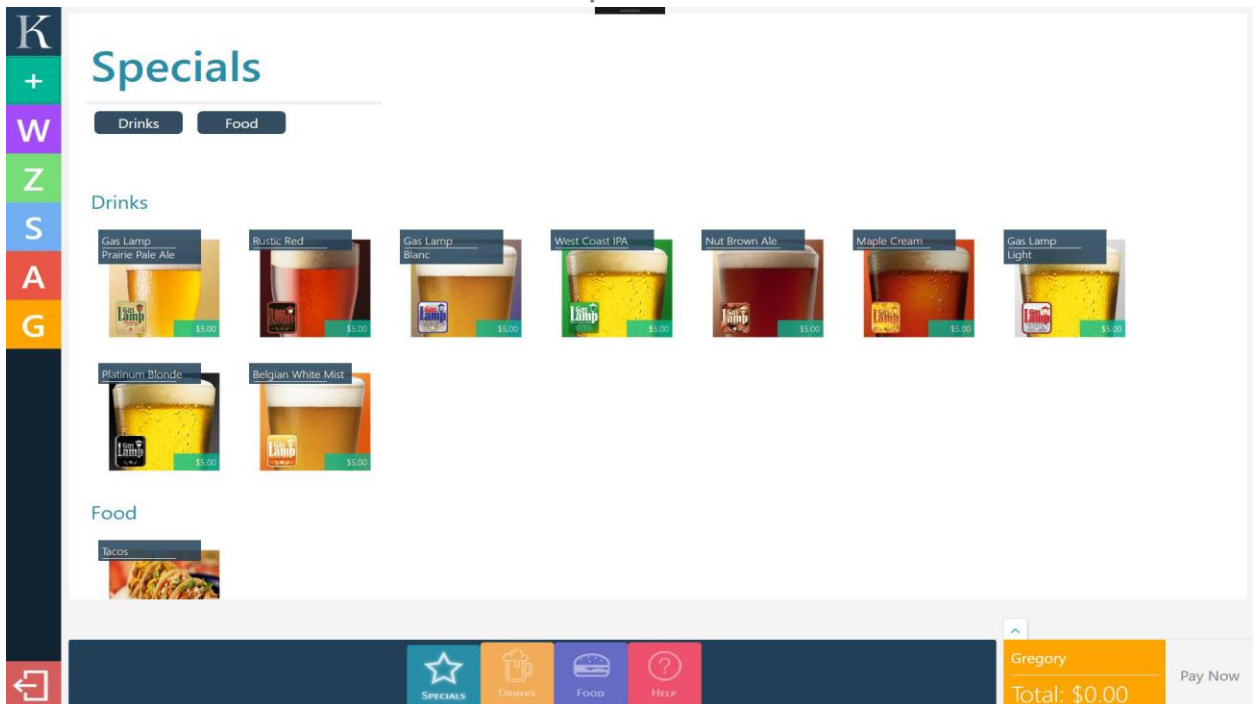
K
+
W
Z
S
A
G

Specials

Drinks Food

Drinks

Gas Lamp Prairie Pale Ale
$5.00

Rustic Red
$5.00

Gas Lamp Blanc
$5.00

West Coast IPA
$5.00

Nut Brown Ale
$5.00

Maple Cream
$5.00

Gas Lamp Light
$5.00

Platinum Blonde
$5.00

Belgian White Mist
$5.00

Food

Tacos

Specials Drinks Food Help

Gregory
Total: $0.00

Pay Now